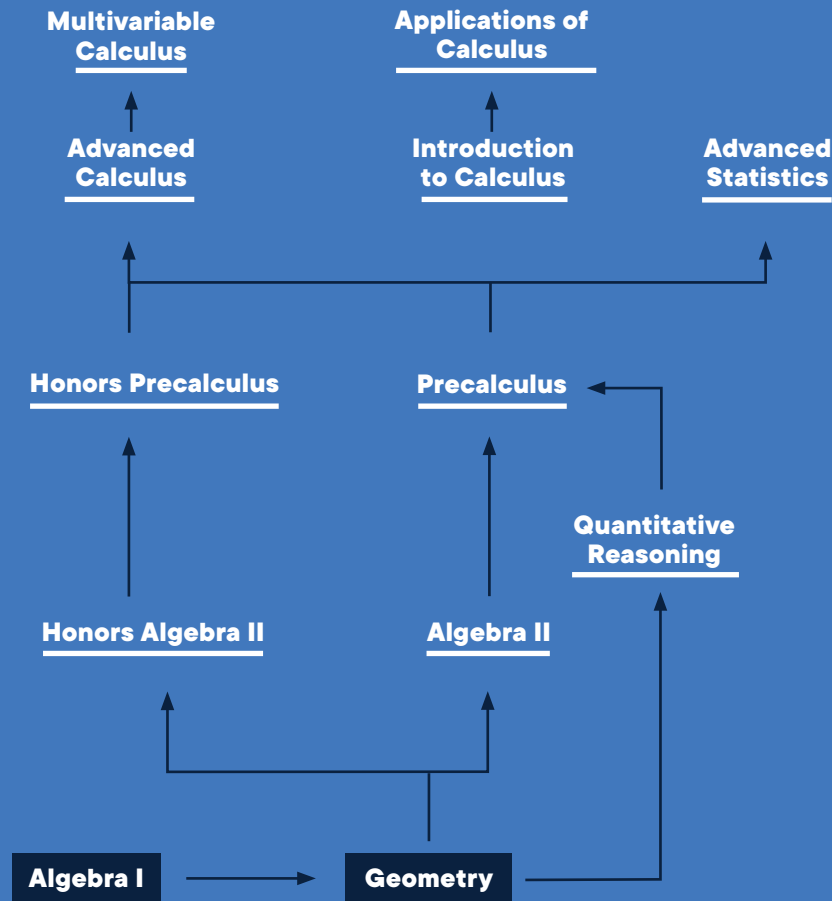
Multivariable Calculus

Applications of Calculus

Advanced Calculus

Introduction to Calculus

Advanced Statistics

Honors Precalculus

Precalculus

Quantitative Reasoning

Honors Algebra II

Algebra II

Algebra I

Geometry